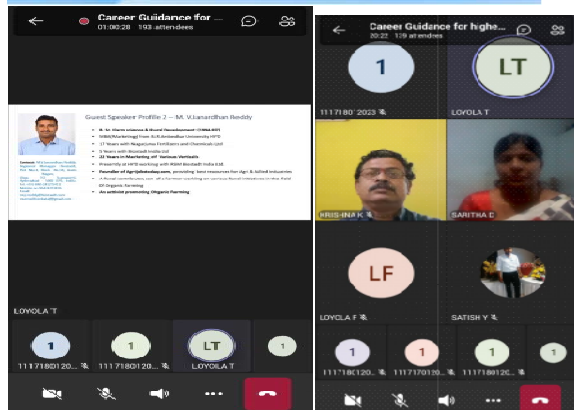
Career Guidance for —
01:00:28 193 attendees

Guest Speaker Profile 2 – M. Vijanardhan Reddy

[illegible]

LOYOLA T

1
1117180120...

1
1117180120...

LT
LOYOLA T

1

Career Guidance for highe...
20:22 129 attendees

1
111718012023

LT
LOYOLA T

KRISHNA K

SARITHA D

LF
LOYOLA F

SATISH Y

1
1117180120...

1
1117170120...

1
1117180120...

1